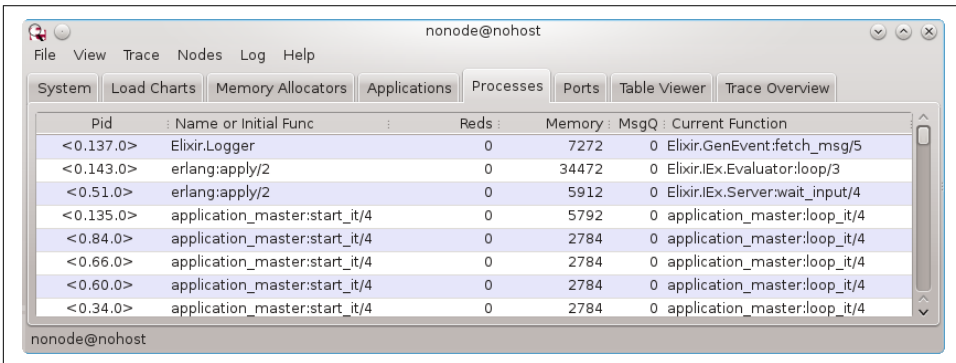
nonode@nohost

File View Trace Nodes Log Help

System | Load Charts | Memory Allocators | Applications | Processes | Ports | Table Viewer | Trace Overview

| Pid | Name or Initial Func | Reds | Memory | MsgQ | Current Function |
|---|---|---|---|---|---|
| <0.137.0> | Elixir.Logger | 0 | 7272 | 0 | Elixir.GenEvent:fetch_msg/5 |
| <0.143.0> | erlang:apply/2 | 0 | 34472 | 0 | Elixir.IEx.Evaluator:loop/3 |
| <0.51.0> | erlang:apply/2 | 0 | 5912 | 0 | Elixir.IEx.Server:wait_input/4 |
| <0.135.0> | application_master:start_it/4 | 0 | 5792 | 0 | application_master:loop_it/4 |
| <0.84.0> | application_master:start_it/4 | 0 | 2784 | 0 | application_master:loop_it/4 |
| <0.66.0> | application_master:start_it/4 | 0 | 2784 | 0 | application_master:loop_it/4 |
| <0.60.0> | application_master:start_it/4 | 0 | 2784 | 0 | application_master:loop_it/4 |
| <0.34.0> | application_master:start_it/4 | 0 | 2784 | 0 | application_master:loop_it/4 |

nonode@nohost